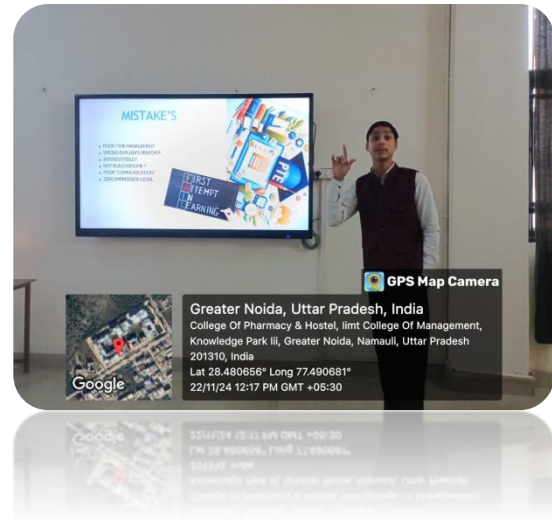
MISTAKE'S

• POOR TIME MANAGEMENT
• WRONG SYLLABUS PERFORM
• INTEREST FIELD?
• NOT BUILD RESUME?
• POOR "COMMUNICATION"
• ZERO IMPRESSION LEVEL

FIRST
ATTEMPT
IN
LEARNING

GPS Map Camera

Greater Noida, Uttar Pradesh, India
College Of Pharmacy & Hostel, Iimt College Of Management, Knowledge Park Iii, Greater Noida, Namauli, Uttar Pradesh 201310, India
Lat 28.480656° Long 77.490681°
22/11/24 12:17 PM GMT +05:30

Google